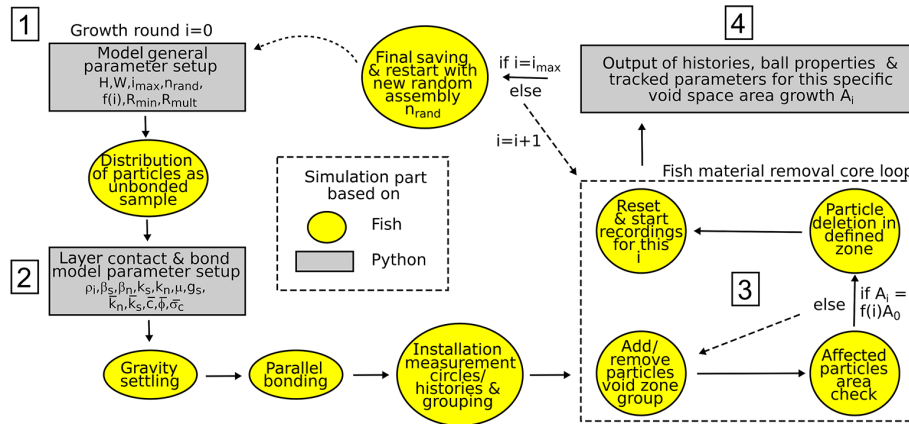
1

Growth round i=0

Model general parameter setup
H,W,$i_{max}$,$n_{rand}$, f(i),$R_{min}$,$R_{mult}$

Final saving & restart with new random assembly $n_{rand}$

if $i=i_{max}$

else

i=i+1

4

Output of histories, ball properties & tracked parameters for this specific void space area growth $A_i$

Distribution of particles as unbonded sample

Simulation part based on

Fish

Python

Fish material removal core loop

Reset & start recordings for this i

Particle deletion in defined zone

2

Layer contact & bond model parameter setup
$\rho_i$,$\beta_s$,$\beta_n$,$k_s$,$k_n$,$\mu$,$g_s$, $\overline{k}_n$,$\overline{k}_s$,$\overline{c}$,$\overline{\phi}$,$\overline{\sigma}_c$

3

if $A_i$ = f(i)$A_0$

else

Gravity settling

Parallel bonding

Installation measurement circles/ histories & grouping

Add/ remove particles void zone group

Affected particles area check